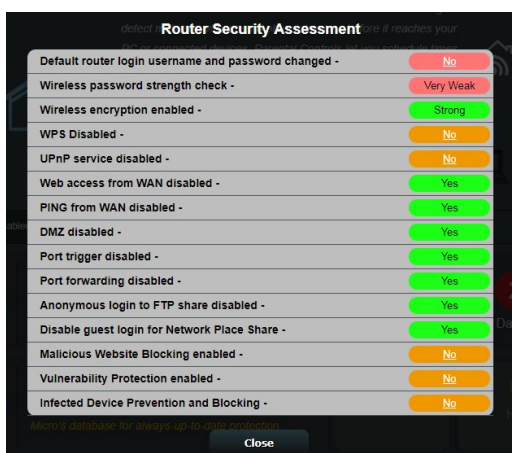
Router Security Assessment

| | |
|---|---|
| Default router login username and password changed - | No |
| Wireless password strength check - | Very Weak |
| Wireless encryption enabled - | Strong |
| WPS Disabled - | No |
| UPnP service disabled - | No |
| Web access from WAN disabled - | Yes |
| PING from WAN disabled - | Yes |
| DMZ disabled - | Yes |
| Port trigger disabled - | Yes |
| Port forwarding disabled - | Yes |
| Anonymous login to FTP share disabled - | Yes |
| Disable guest login for Network Place Share - | Yes |
| Malicious Website Blocking enabled - | No |
| Vulnerability Protection enabled - | No |
| Infected Device Prevention and Blocking - | No |

Close